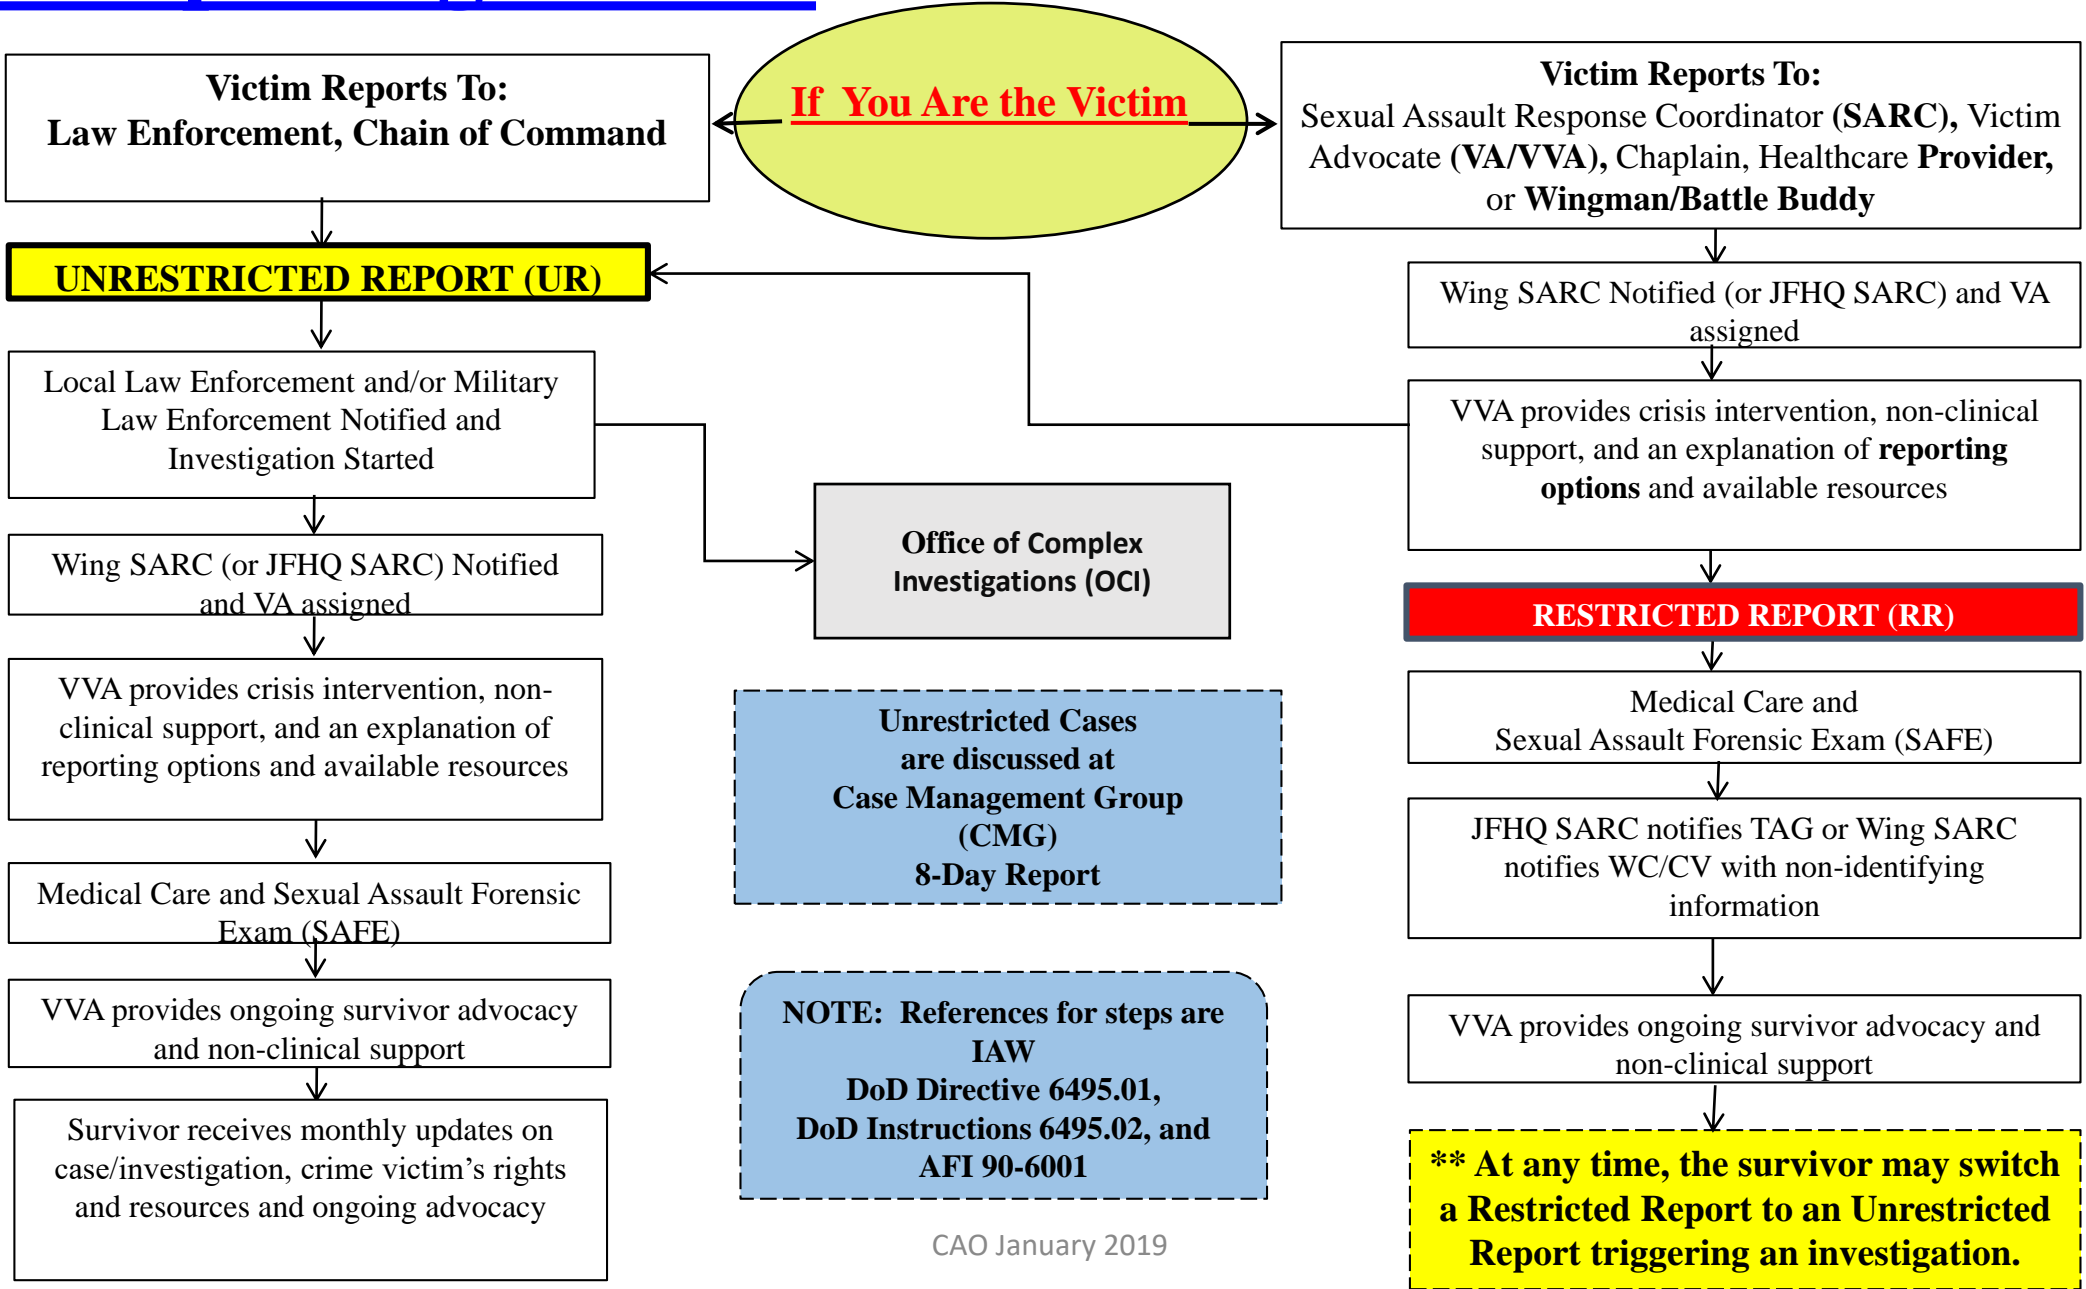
If You Are the Victim

Victim Reports To:
Law Enforcement, Chain of Command

UNRESTRICTED REPORT (UR)

Local Law Enforcement and/or Military Law Enforcement Notified and Investigation Started

Wing SARC (or JFHQ SARC) Notified and VA assigned

VVA provides crisis intervention, non-clinical support, and an explanation of reporting options and available resources

Medical Care and Sexual Assault Forensic Exam (SAFE)

VVA provides ongoing survivor advocacy and non-clinical support

Survivor receives monthly updates on case/investigation, crime victim's rights and resources and ongoing advocacy

Office of Complex Investigations (OCI)

Unrestricted Cases are discussed at Case Management Group (CMG) 8-Day Report

NOTE: References for steps are IAW DoD Directive 6495.01, DoD Instructions 6495.02, and AFI 90-6001

CAO January 2019

Victim Reports To:
Sexual Assault Response Coordinator (SARC), Victim Advocate (VA/VVA), Chaplain, Healthcare Provider, or Wingman/Battle Buddy

Wing SARC Notified (or JFHQ SARC) and VA assigned

VVA provides crisis intervention, non-clinical support, and an explanation of reporting options and available resources

RESTRICTED REPORT (RR)

Medical Care and Sexual Assault Forensic Exam (SAFE)

JFHQ SARC notifies TAG or Wing SARC notifies WC/CV with non-identifying information

VVA provides ongoing survivor advocacy and non-clinical support

** At any time, the survivor may switch a Restricted Report to an Unrestricted Report triggering an investigation.